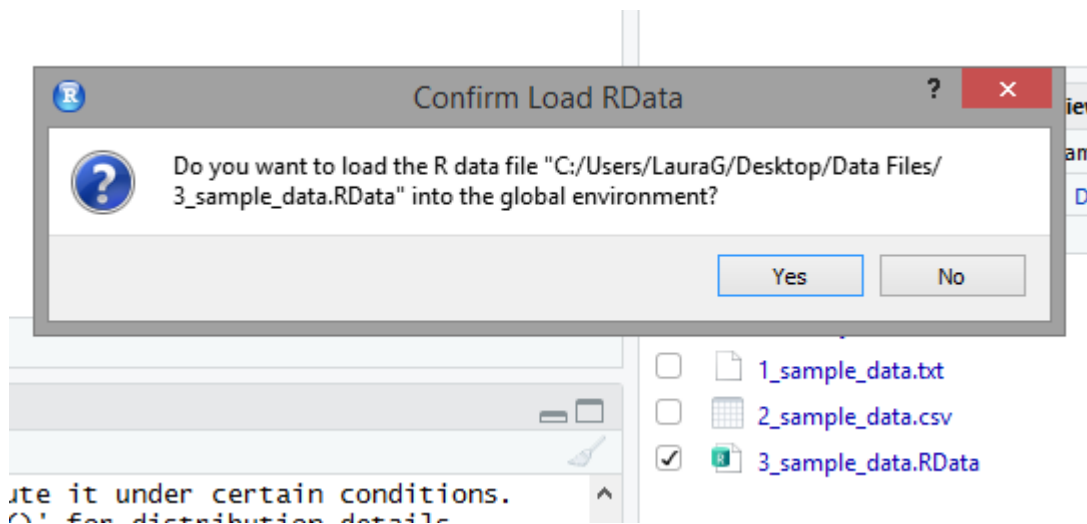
Confirm Load RData

?

Do you want to load the R data file "C:/Users/LauraG/Desktop/Data Files/3_sample_data.RData" into the global environment?

Yes

No

1_sample_data.txt

2_sample_data.csv

3_sample_data.RData

ute it under certain conditions.

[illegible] for distribution details.